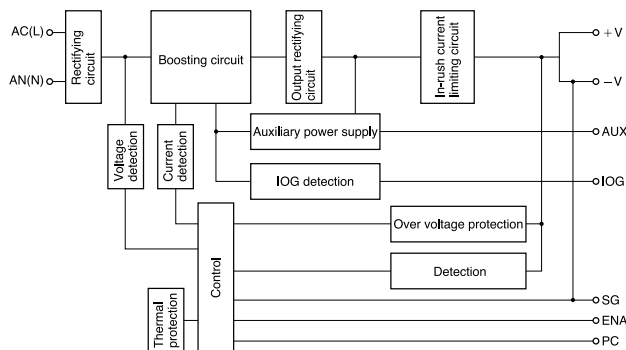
AC(L)
AN(N)
Rectifying circuit
Boosting circuit
Output rectifying circuit
In-rush current limiting circuit
+V
−V
Voltage detection
Current detection
Auxiliary power supply
AUX
IOG detection
IOG
Control
Over voltage protection
Detection
Thermal protection
SG
ENA
PC